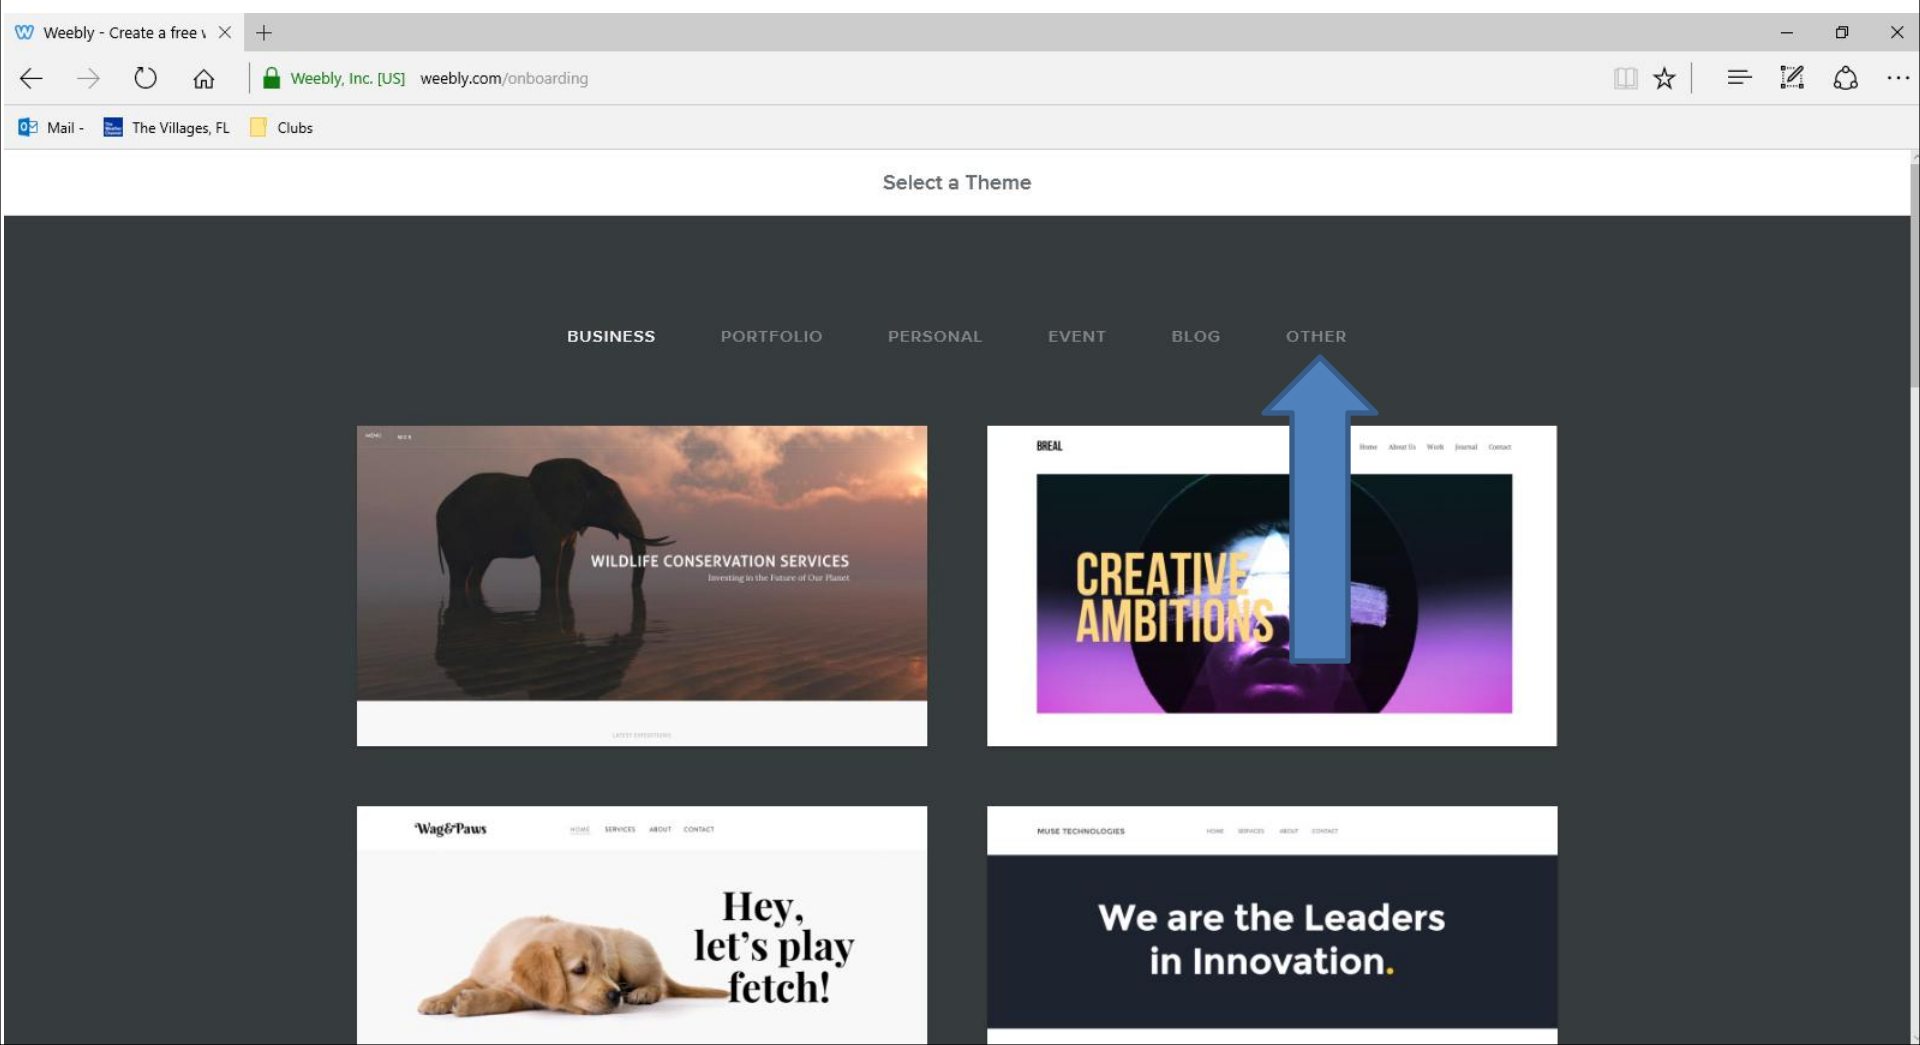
Weebly - Create a free v

Weebly, Inc. [US] weebly.com/onboarding

Mail - The Villages, FL Clubs

Select a Theme

BUSINESS PORTFOLIO PERSONAL EVENT BLOG OTHER

WILDLIFE CONSERVATION SERVICES
Investing in the Future of Our Planet

BREAL
Home About Us Work Journal Contact

CREATIVE AMBITIONS

Wag&Paws
HOME SERVICES ABOUT CONTACT

Hey, let's play fetch!

MUSE TECHNOLOGIES
HOME SERVICES ABOUT CONTACT

We are the Leaders in Innovation.